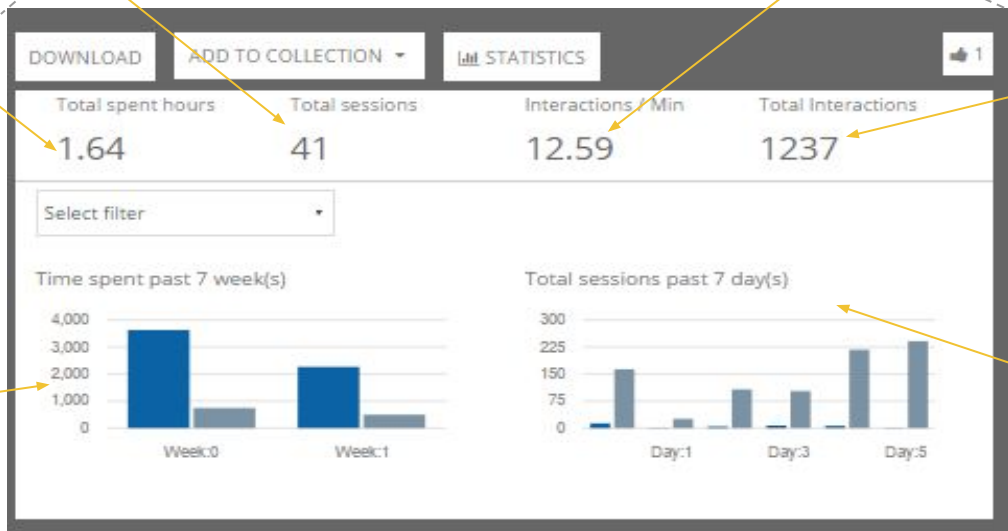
DOWNLOAD
ADD TO COLLECTION
STATISTICS
1

Total spent hours
1.64

Total sessions
41

Interactions / Min
12.59

Total Interactions
1237

Select filter

Time spent past 7 week(s)

4,000
3,000
2,000
1,000
0

Week:0
Week:1

Total sessions past 7 day(s)

300
225
150
75
0

Day:1
Day:3
Day:5